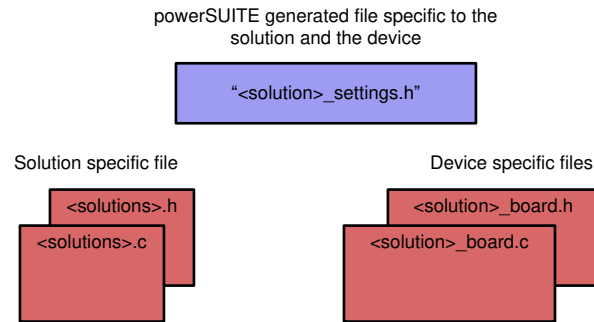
powerSUITE generated file specific to the solution and the device

"<solution>_settings.h"

Solution specific file

<solutions>.h

<solutions>.c

Device specific files

<solution>_board.h

<solution>_board.c